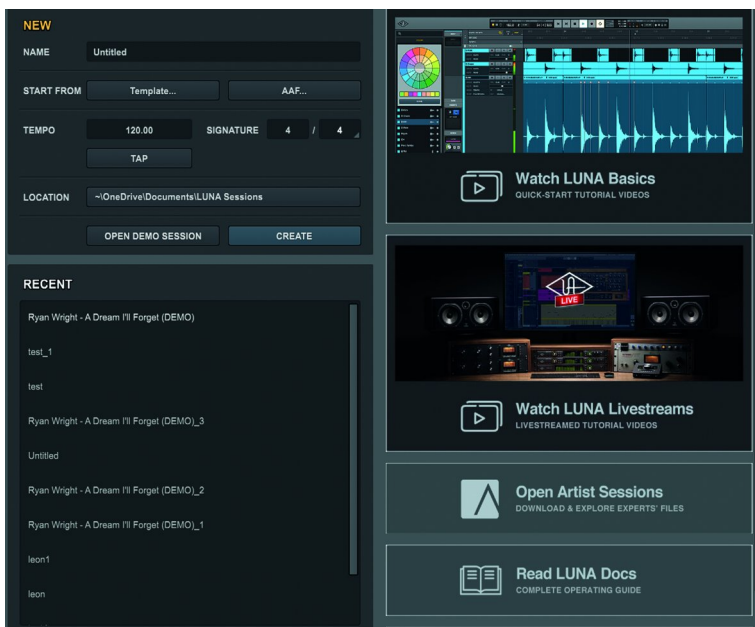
NEW

NAME Untitled

START FROM Template... AAF...

TEMPO 120.00 SIGNATURE 4 / 4

TAP

LOCATION ~\OneDrive\Documents\LUNA Sessions

OPEN DEMO SESSION CREATE

RECENT

Ryan Wright - A Dream I'll Forget (DEMO)

test_1

test

Ryan Wright - A Dream I'll Forget (DEMO)_3

Untitled

Ryan Wright - A Dream I'll Forget (DEMO)_2

Ryan Wright - A Dream I'll Forget (DEMO)_1

leon1

leon

Watch LUNA Basics
QUICK-START TUTORIAL VIDEOS

LIVE

Watch LUNA Livestreams
LIVESTREAMED TUTORIAL VIDEOS

Open Artist Sessions
DOWNLOAD & EXPLORE EXPERTS' FILES

Read LUNA Docs
COMPLETE OPERATING GUIDE